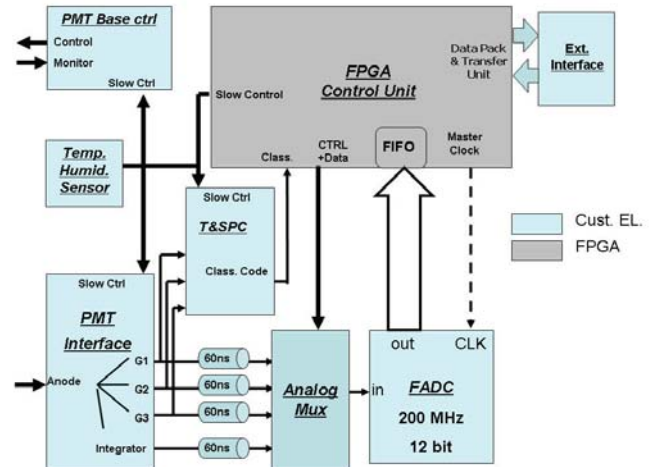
PMT Base ctrl
Control
Monitor
Slow Ctrl

FPGA Control Unit
Slow Control
Data Pack & Transfer Unit
Ext. Interface
Class.
CTRL +Data
FIFO
Master Clock

Temp. Humid. Sensor

Slow Ctrl
T&SPC
Class. Code

Cust. EL.
FPGA

Slow Ctrl
PMT Interface
Anode
G1
G2
G3
Integrator

60ns
60ns
60ns
60ns

Analog Mux

in
out
CLK
FADC
200 MHz
12 bit